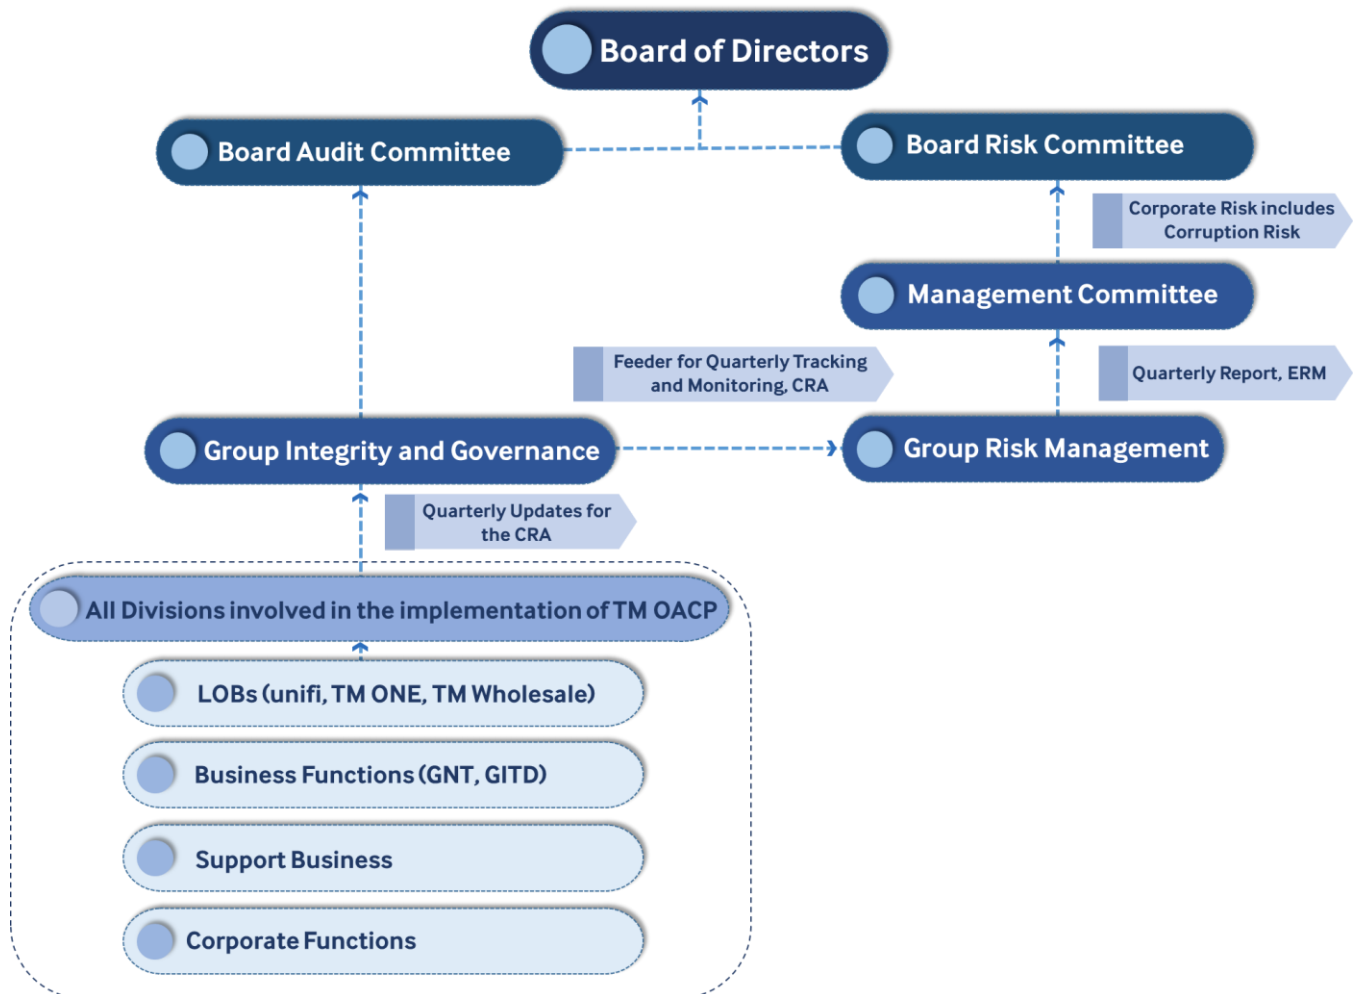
Board of Directors

Board Audit Committee

Board Risk Committee

Corporate Risk includes Corruption Risk

Management Committee

Feeder for Quarterly Tracking and Monitoring, CRA

Quarterly Report, ERM

Group Integrity and Governance

Group Risk Management

Quarterly Updates for the CRA

All Divisions involved in the implementation of TM OACP

LOBs (unifi, TM ONE, TM Wholesale)

Business Functions (GNT, GITD)

Support Business

Corporate Functions